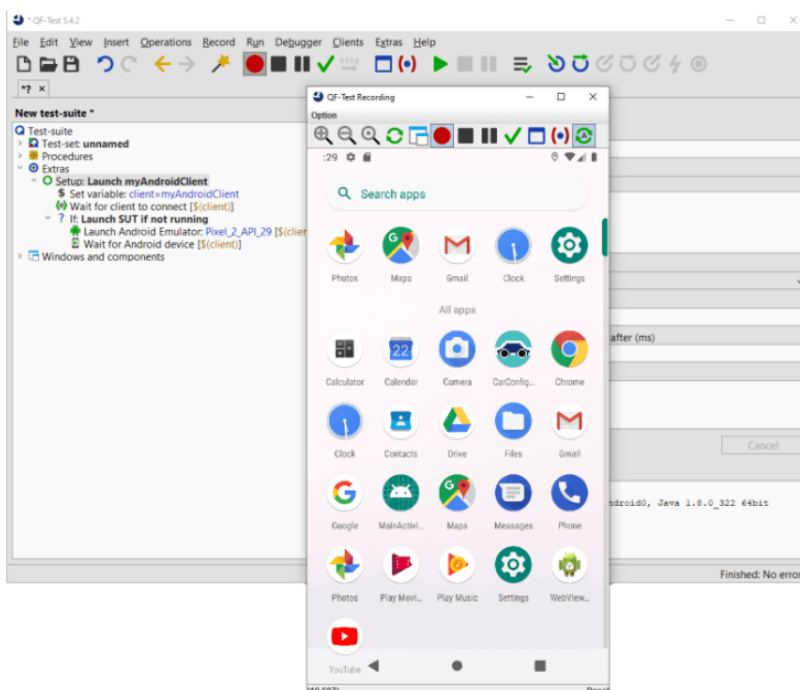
* QF-Test 5.4.2

File Edit View Insert Operations Record Run Debugger Clients Extras Help

*? ×

New test-suite *

Test-suite
Test-set: unnamed
Procedures
Extras
Setup: Launch myAndroidClient
Set variable: client=myAndroidClient
Wait for client to connect [$(client)]
If: Launch SUT if not running
Launch Android Emulator: Pixel_2_API_29 [$(clien
Wait for Android device [$(client)]
Windows and components

QF-Test Recording
Option

:29

Search apps

Photos
Maps
Gmail
Clock
Settings

All apps

Calculator
Calendar
Camera
CarConfig...
Chrome

Clock
Contacts
Drive
Files
Gmail

Google
MainActivi...
Maps
Messages
Phone

Photos
Play Movi...
Play Music
Settings
WebView...

YouTube

after (ms)

Cancel

ndroid0, Java 1.8.0_322 64bit

Finished: No erro